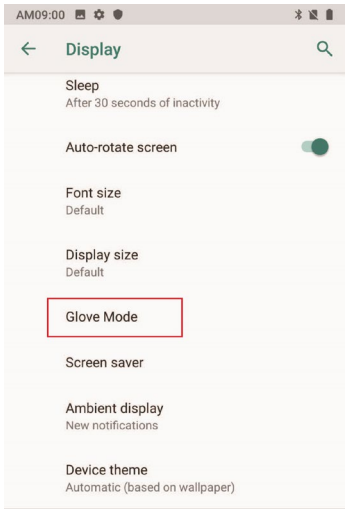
AM09:00

Display

Sleep
After 30 seconds of inactivity

Auto-rotate screen

Font size
Default

Display size
Default

Glove Mode

Screen saver

Ambient display
New notifications

Device theme
Automatic (based on wallpaper)